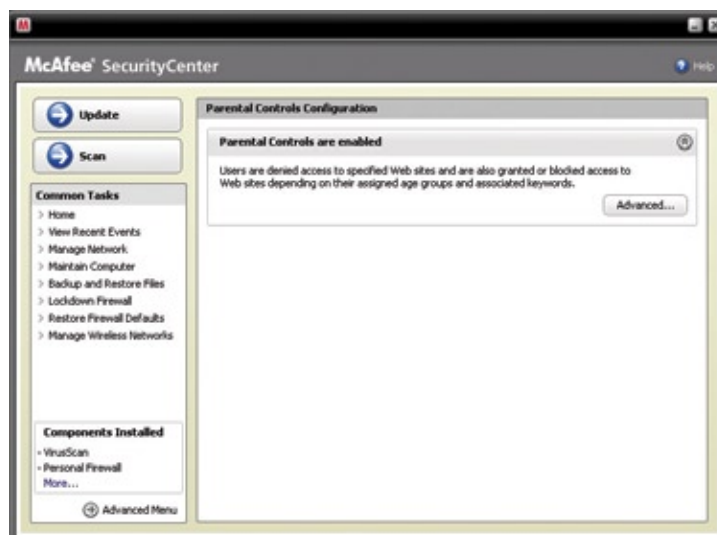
McAfee® SecurityCenter

Help

Update

Scan

Common Tasks
> Home
> View Recent Events
> Manage Network
> Maintain Computer
> Backup and Restore Files
> Lockdown Firewall
> Restore Firewall Defaults
> Manage Wireless Networks

Components Installed
- VirusScan
- Personal Firewall
More...

Advanced Menu

Parental Controls Configuration

Parental Controls are enabled

Users are denied access to specified Web sites and are also granted or blocked access to Web sites depending on their assigned age groups and associated keywords.

Advanced...